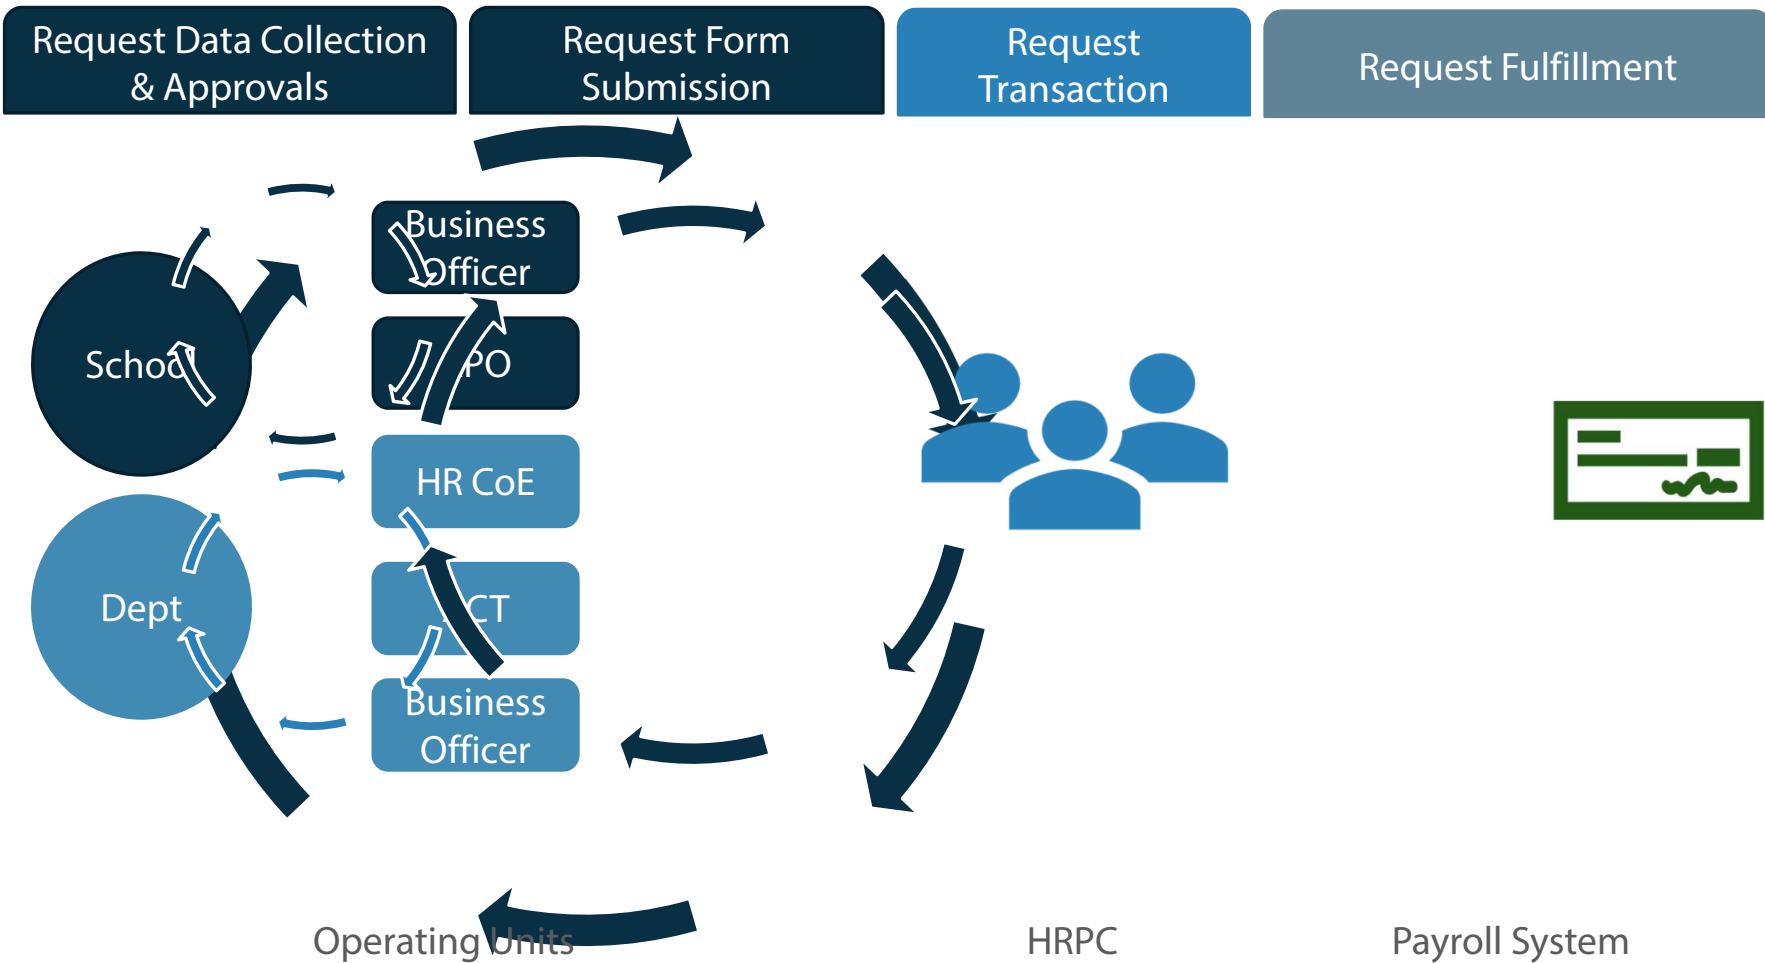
Request Data Collection & Approvals

Request Form Submission

Request Transaction

Request Fulfillment

Business Officer

PO

HR CoE

CT

Business Officer

School

Dept

Operating Units

HRPC

Payroll System